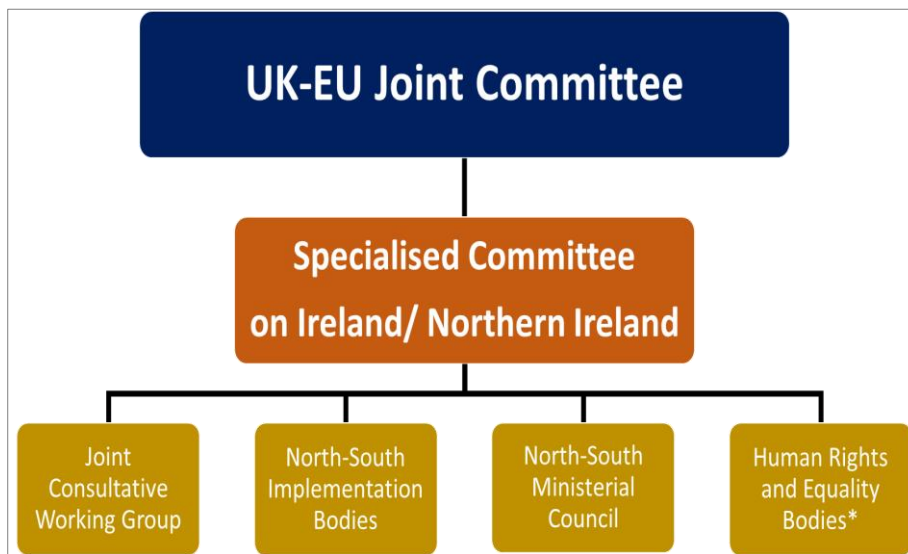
UK-EU Joint Committee

Specialised Committee on Ireland/ Northern Ireland

Joint Consultative Working Group

North-South Implementation Bodies

North-South Ministerial Council

Human Rights and Equality Bodies*